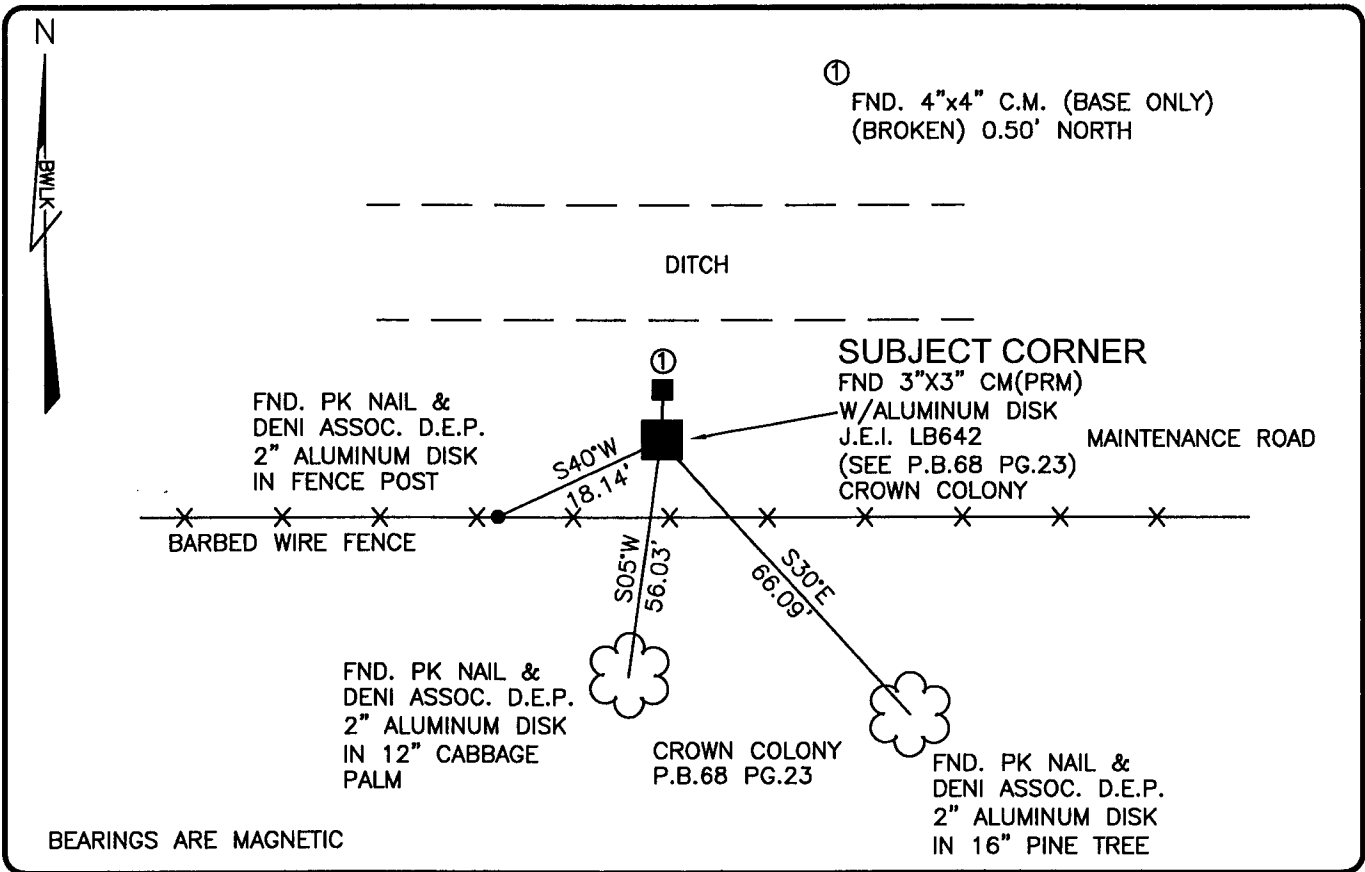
N

BWLK

①
FND. 4"x4" C.M. (BASE ONLY)
(BROKEN) 0.50' NORTH

DITCH

①

SUBJECT CORNER
FND 3"X3" CM(PRM)
W/ALUMINUM DISK
J.E.I. LB642
(SEE P.B.68 PG.23)
CROWN COLONY

MAINTENANCE ROAD

FND. PK NAIL &
DENI ASSOC. D.E.P.
2" ALUMINUM DISK
IN FENCE POST

S40°W
18.14'

BARBED WIRE FENCE

S05°W
56.03'

S30°E
66.09'

FND. PK NAIL &
DENI ASSOC. D.E.P.
2" ALUMINUM DISK
IN 12" CABBAGE
PALM

CROWN COLONY
P.B.68 PG.23

FND. PK NAIL &
DENI ASSOC. D.E.P.
2" ALUMINUM DISK
IN 16" PINE TREE

BEARINGS ARE MAGNETIC